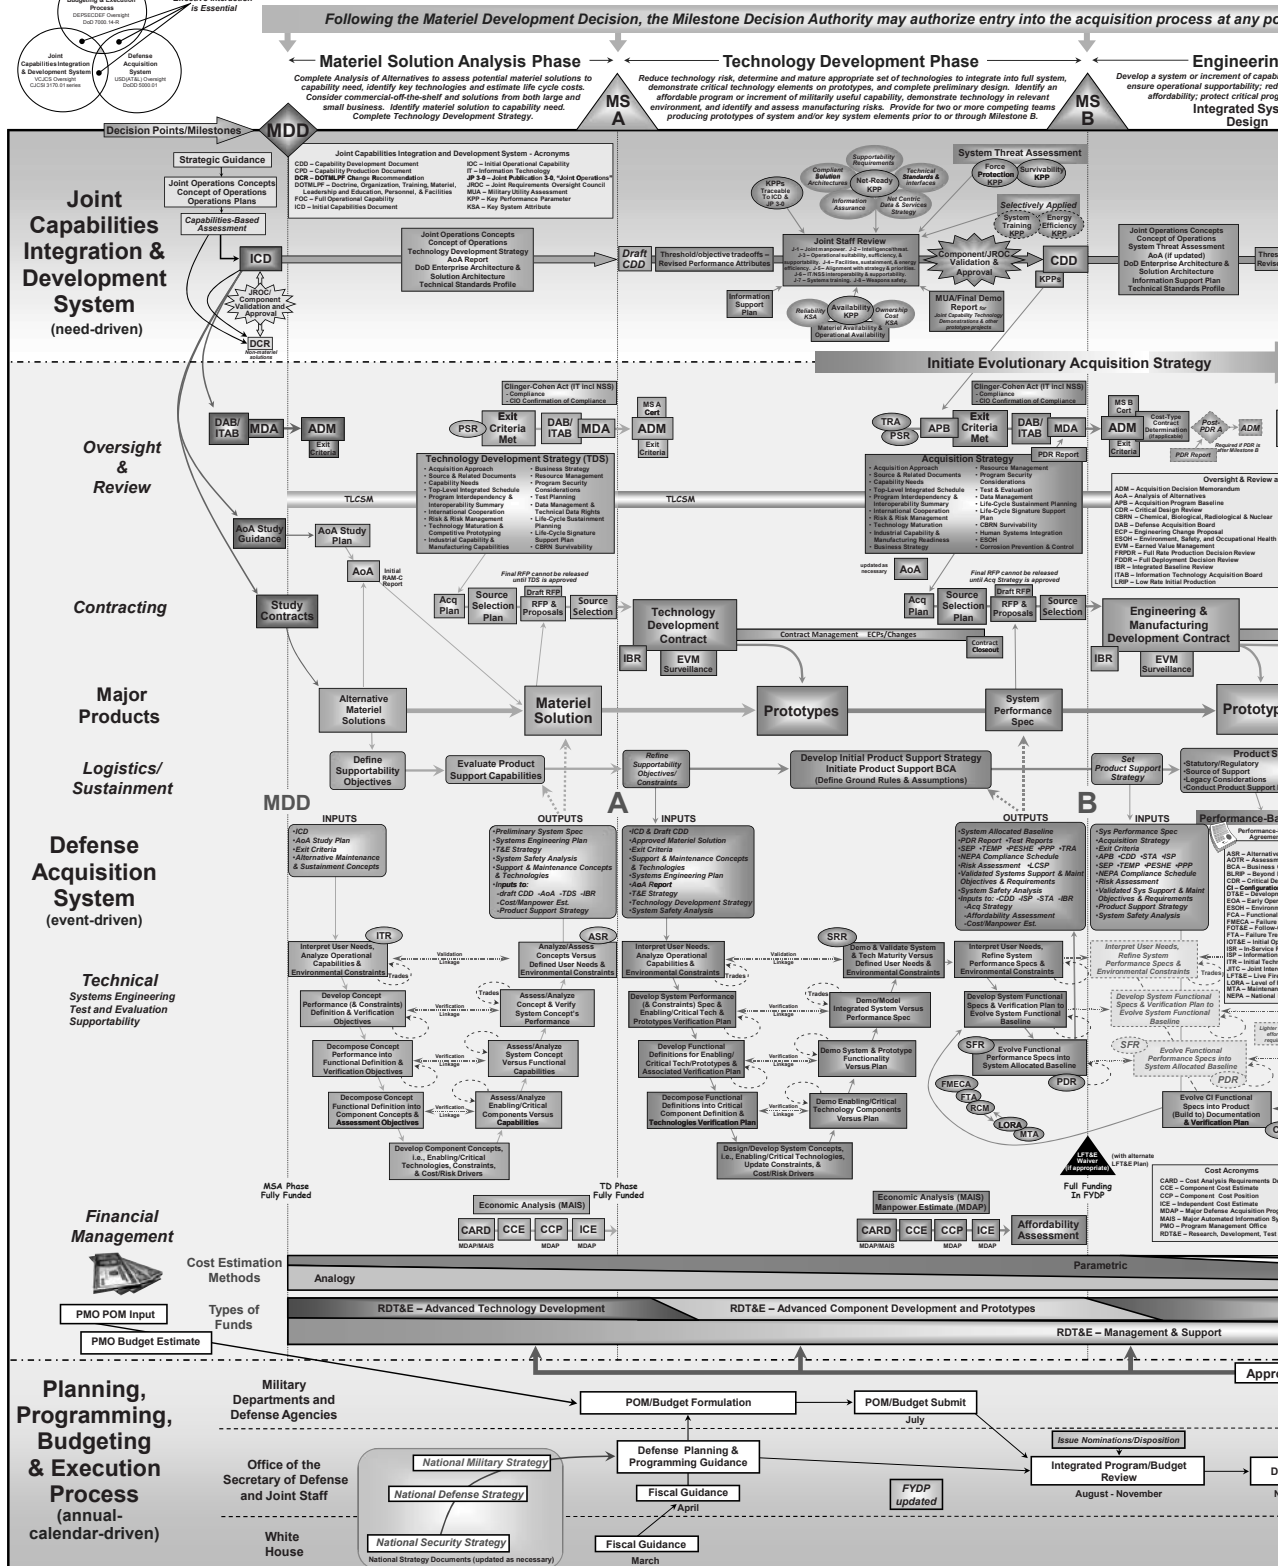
Budgeting & Execution Process
DEPSECDEF Oversight
DoD 7000.14-R

is Essential

Joint Capabilities Integration & Development System
VCJCS Oversight
CJCSI 3170.01 series

Defense Acquisition System
USD(AT&L) Oversight
DoDD 5000.01

Following the Materiel Development Decision, the Milestone Decision Authority may authorize entry into the acquisition process at any po

Materiel Solution Analysis Phase
Complete Analysis of Alternatives to assess potential materiel solutions to capability need, identify key technologies and estimate life cycle costs. Consider commercial-off-the-shelf and solutions from both large and small business. Identify materiel solution to capability need. Complete Technology Development Strategy.

Technology Development Phase
Reduce technology risk, determine and mature appropriate set of technologies to integrate into full system, demonstrate critical technology elements on prototypes, and complete preliminary design. Identify an affordable program or increment of militarily useful capability, demonstrate technology in relevant environment, and identify and assess manufacturing risks. Provide for two or more competing teams producing prototypes of system and/or key system elements prior to or through Milestone B.

Engineerin
Develop a system or increment of capab ensure operational supportability; red affordability; protect critical prog
Integrated Sys Design

MS A
MS B

Decision Points/Milestones
MDD

Joint Capabilities Integration & Development System
(need-driven)

Strategic Guidance
Joint Operations Concepts Concept of Operations Operations Plans
Capabilities-Based Assessment
ICD
JROC/ Component Validation and Approval
DCR
Non-materiel solutions

Joint Capabilities Integration and Development System - Acronyms
CDD – Capability Development Document
CPD – Capability Production Document
DCR – DOTMLPF Change Recommendation
DOTMLPF – Doctrine, Organization, Training, Materiel, Leadership and Education, Personnel, & Facilities
FOC – Full Operational Capability
ICD – Initial Capabilities Document
IOC – Initial Operational Capability
IT – Information Technology
JP 3-0 – Joint Publication 3-0, "Joint Operations"
JROC – Joint Requirements Oversight Council
MUA – Military Utility Assessment
KPP – Key Performance Parameter
KSA – Key System Attribute

Joint Operations Concepts
Concept of Operations
Technology Development Strategy
AoA Report
DoD Enterprise Architecture & Solution Architecture
Technical Standards Profile

Draft CDD
Threshold/objective tradeoffs – Revised Performance Attributes

KPPs Traceable To ICD & JP 3-0
Compliant Solution Architectures
Supportability Requirements
Net-Ready KPP
Technical Standards & Interfaces
Information Assurance
Net Centric Data & Services Strategy

Joint Staff Review
J-1 – Joint manpower. J-2 – Intelligence/threat. J-3 – Operational suitability, sufficiency, & supportability. J-4 – Facilities, sustainment, & energy efficiency. J-5 – Alignment with strategy & priorities. J-6 – IT/NSS interoperability & supportability. J-7 – Systems training. J-8 – Weapons safety.

System Threat Assessment
Force Protection KPP
Survivability KPP
Selectively Applied
System Training KPP
Energy Efficiency KPP
Component/JROC Validation & Approval
CDD
KPPs
Information Support Plan
Reliability KSA
Availability KPP
Ownership Cost KSA
Materiel Availability & Operational Availability
MUA/Final Demo Report for Joint Capability Technology Demonstrations & other prototype projects

Joint Operations Concepts
Concept of Operations
System Threat Assessment
AoA (if updated)
DoD Enterprise Architecture & Solution Architecture
Information Support Plan
Technical Standards Profile

Thres Revis

Initiate Evolutionary Acquisition Strategy

Oversight & Review

DAB/ ITAB
MDA
ADM
Exit Criteria

Clinger-Cohen Act (IT incl NSS)
- Compliance
- CIO Confirmation of Compliance

PSR
Exit Criteria Met
DAB/ ITAB
MDA
MS A Cert
ADM
Exit Criteria

Technology Development Strategy (TDS)
• Acquisition Approach
• Source & Related Documents
• Capability Needs
• Top-Level Integrated Schedule
• Program Interdependency & Interoperability Summary
• International Cooperation
• Risk & Risk Management
• Technology Maturation & Competitive Prototyping
• Industrial Capability & Manufacturing Capabilities
• Business Strategy
• Resource Management
• Program Security Considerations
• Test Planning
• Data Management & Technical Data Rights
• Life-Cycle Sustainment Planning
• Life-Cycle Signature Support Plan
• CBRN Survivability

TLCSM
TLCSM

TRA
PSR
APB
Exit Criteria Met
DAB/ ITAB
MDA
PDR Report

Clinger-Cohen Act (IT incl NSS)
- Compliance
- CIO Confirmation of Compliance

Acquisition Strategy
• Acquisition Approach
• Source & Related Documents
• Capability Needs
• Top-Level Integrated Schedule
• Program Interdependency & Interoperability Summary
• International Cooperation
• Risk & Risk Management
• Technology Maturation
• Industrial Capability & Manufacturing Readiness
• Business Strategy
• Resource Management
• Program Security Considerations
• Test & Evaluation
• Data Management
• Life-Cycle Sustainment Planning
• Life-Cycle Signature Support Plan
• CBRN Survivability
• Human Systems Integration
• ESOH
• Corrosion Prevention & Control

updated as necessary
AoA

MS B Cert
ADM
Exit Criteria
Cost-Type Contract Determination (if applicable)
Post-PDR A
ADM
Required if PDR is after Milestone B
PDR Report

Oversight & Review a
ADM – Acquisition Decision Memorandum
AoA – Analysis of Alternatives
APB – Acquisition Program Baseline
CDR – Critical Design Review
CBRN – Chemical, Biological, Radiological & Nuclear
DAB – Defense Acquisition Board
ECP – Engineering Change Proposal
ESOH – Environment, Safety, and Occupational Health
EVM – Earned Value Management
FRPDR – Full Rate Production Decision Review
FDDR – Full Deployment Decision Review
IBR – Integrated Baseline Review
ITAB – Information Technology Acquisition Board
LRIP – Low Rate Initial Production

AoA Study Guidance
AoA Study Plan
AoA
Initial RAM-C Report

Contracting
Study Contracts
Acq Plan
Source Selection Plan
Draft RFP
RFP & Proposals
Source Selection
Final RFP cannot be released until TDS is approved
Technology Development Contract
IBR
EVM Surveillance
Contract Management ECPs/Changes
Acq Plan
Source Selection Plan
Draft RFP
RFP & Proposals
Source Selection
Final RFP cannot be released until Acq Strategy is approved
Contract Closeout
Engineering & Manufacturing Development Contract
IBR
EVM Surveillance

Major Products
Alternative Materiel Solutions
Materiel Solution
Prototypes
System Performance Spec
Prototyp

Logistics/ Sustainment
Define Supportability Objectives
Evaluate Product Support Capabilities
Refine Supportability Objectives/ Constraints
Develop Initial Product Support Strategy
Initiate Product Support BCA
(Define Ground Rules & Assumptions)
Set Product Support Strategy
Product S
•Statutory/Regulatory
•Source of Support
•Legacy Considerations
•Conduct Product Support

MDD
A
B

Defense Acquisition System
(event-driven)

INPUTS
•ICD
•AoA Study Plan
•Exit Criteria
•Alternative Maintenance & Sustainment Concepts

OUTPUTS
•Preliminary System Spec
•Systems Engineering Plan
•T&E Strategy
•System Safety Analysis
•Support & Maintenance Concepts & Technologies
•Inputs to:
-draft CDD -AoA -TDS -IBR
-Cost/Manpower Est.
-Product Support Strategy

INPUTS
•ICD & Draft CDD
•Approved Materiel Solution
•Exit Criteria
•Support & Maintenance Concepts & Technologies
•Systems Engineering Plan
•AoA Report
•T&E Strategy
•Technology Development Strategy
•System Safety Analysis

OUTPUTS
•System Allocated Baseline
•PDR Report •Test Reports
•SEP •TEMP •PESHE •PPP •TRA
•NEPA Compliance Schedule
•Risk Assessment •LCSP
•Validated Systems Support & Maint Objectives & Requirements
•System Safety Analysis
•Inputs to: -CDD -ISP -STA -IBR
-Acq Strategy
-Affordability Assessment
-Cost/Manpower Est.

INPUTS
•Sys Performance Spec
•Acquisition Strategy
•Exit Criteria
•APB •CDD •STA •ISP
•SEP •TEMP •PESHE •PPP
•NEPA Compliance Schedule
•Risk Assessment
•Validated Sys Support & Maint Objectives & Requirements
•Product Support Strategy
•System Safety Analysis

Performance-Ba
Performance-Agreemen

ASR – Alternative
AOTR – Assessm
BCA – Business
BLRIP – Beyond
CDR – Critical De
CI – Configuratio
DT&E – Developm
EOA – Early Oper
ESOH – Environm
FCA – Functional
FMECA – Failure
FOT&E – Follow-
FTA – Failure Tre
IOT&E – Initial Op
ISR – In-Service R
ISP – Information
ITR – Initial Techn
JITC – Joint Inter
LFT&E – Live Fire
LORA – Level of
MTA – Maintenan
NEPA – National

Technical
Systems Engineering
Test and Evaluation
Supportability

ITR
Interpret User Needs, Analyze Operational Capabilities & Environmental Constraints
Validation Linkage
Trades
ASR
Analyze/Assess Concepts Versus Defined User Needs & Environmental Constraints
Develop Concept Performance (& Constraints) Definition & Verification Objectives
Verification Linkage
Assess/Analyze Concept & Verify System Concept's Performance
Decompose Concept Performance into Functional Definition & Verification Objectives
Verification Linkage
Assess/Analyze System Concept Versus Functional Capabilities
Decompose Concept Functional Definition into Component Concepts & Assessment Objectives
Verification Linkage
Assess/Analyze Enabling/Critical Components Versus Capabilities
Develop Component Concepts, i.e., Enabling/Critical Technologies, Constraints, & Cost/Risk Drivers

Interpret User Needs. Analyze Operational Capabilities & Environmental Constraints
Validation Linkage
Trades
SRR
Demo & Validate System & Tech Maturity Versus Defined User Needs & Environmental Constraints
Develop System Performance (& Constraints) Spec & Enabling/Critical Tech & Prototypes Verification Plan
Verification Linkage
Demo/Model Integrated System Versus Performance Spec
Develop Functional Definitions for Enabling/ Critical Tech/Prototypes & Associated Verification Plan
Verification Linkage
Demo System & Prototype Functionality Versus Plan
Decompose Functional Definitions into Critical Component Definition & Technologies Verification Plan
Verification Linkage
Demo Enabling/Critical Technology Components Versus Plan
Design/Develop System Concepts, i.e., Enabling/Critical Technologies, Update Constraints, & Cost/Risk Drivers

Interpret User Needs, Refine System Performance Specs & Environmental Constraints
Develop System Functional Specs & Verification Plan to Evolve System Functional Baseline
SFR
Evolve Functional Performance Specs into System Allocated Baseline
PDR
FMECA
FTA
RCM
LORA
MTA

Interpret User Needs, Refine System Performance Specs & Environmental Constraints
Develop System Functional Specs & Verification Plan to Evolve System Functional Baseline
SFR
Evolve Functional Performance Specs into System Allocated Baseline
PDR
Evolve CI Functional Specs into Product (Build to) Documentation & Verification Plan
Lighter effo requi

LFT&E Waiver (if appropriate)
(with alternate LFT&E Plan)
Full Funding In FYDP

MSA Phase Fully Funded
TD Phase Fully Funded

Financial Management
Economic Analysis (MAIS)
CARD
CCE
CCP
ICE
MDAP/MAIS
MDAP
MDAP
Economic Analysis (MAIS)
Manpower Estimate (MDAP)
CARD
CCE
CCP
ICE
MDAP/MAIS
MDAP
MDAP
Affordability Assessment

Cost Acronyms
CARD – Cost Analysis Requirements D
CCE – Component Cost Estimate
CCP – Component Cost Position
ICE – Independent Cost Estimate
MDAP – Major Defense Acquisition Prog
MAIS – Major Automated Information Sy
PMO – Program Management Office
RDT&E – Research, Development, Test

Cost Estimation Methods
Analogy
Parametric

PMO POM Input
PMO Budget Estimate
Types of Funds
RDT&E – Advanced Technology Development
RDT&E – Advanced Component Development and Prototypes
RDT&E – Management & Support
Appro

Planning, Programming, Budgeting & Execution Process
(annual-calendar-driven)

Military Departments and Defense Agencies
POM/Budget Formulation
POM/Budget Submit
July

Office of the Secretary of Defense and Joint Staff
National Military Strategy
National Defense Strategy
Defense Planning & Programming Guidance
Fiscal Guidance
April
FYDP updated
Issue Nominations/Disposition
Integrated Program/Budget Review
August - November
D
N

White House
National Security Strategy
National Strategy Documents (updated as necessary)
Fiscal Guidance
March